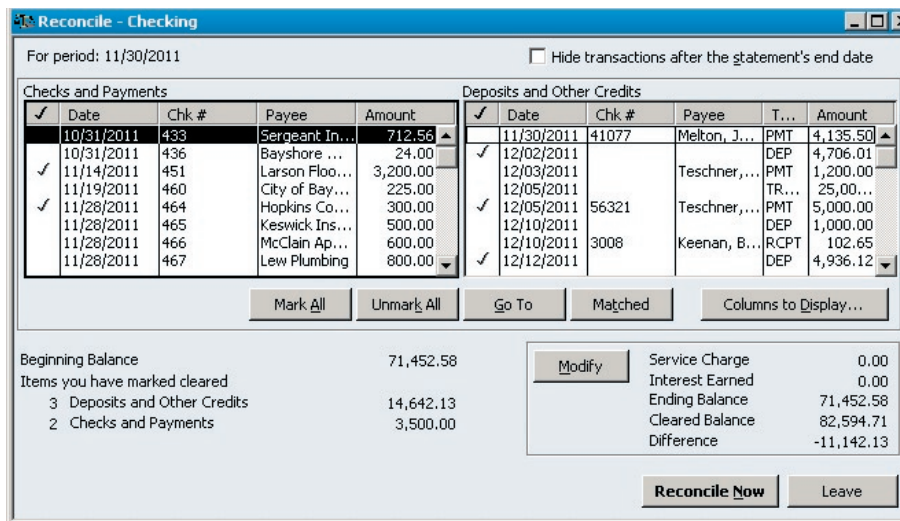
Reconcile - Checking

For period: 11/30/2011

Hide transactions after the statement's end date

Checks and Payments

| ✓ | Date | Chk # | Payee | Amount |
|---|---|---|---|---|
| | 10/31/2011 | 433 | Sergeant In... | 712.56 |
| | 10/31/2011 | 436 | Bayshore ... | 24.00 |
| ✓ | 11/14/2011 | 451 | Larson Floo... | 3,200.00 |
| | 11/19/2011 | 460 | City of Bay... | 225.00 |
| ✓ | 11/28/2011 | 464 | Hopkins Co... | 300.00 |
| | 11/28/2011 | 465 | Keswick Ins... | 500.00 |
| | 11/28/2011 | 466 | McClain Ap... | 600.00 |
| | 11/28/2011 | 467 | Lew Plumbing | 800.00 |

Deposits and Other Credits

| ✓ | Date | Chk # | Payee | T... | Amount |
|---|---|---|---|---|---|
| | 11/30/2011 | 41077 | Melton, J... | PMT | 4,135.50 |
| ✓ | 12/02/2011 | | | DEP | 4,706.01 |
| | 12/03/2011 | | Teschner,... | PMT | 1,200.00 |
| | 12/05/2011 | | | TR... | 25,00... |
| ✓ | 12/05/2011 | 56321 | Teschner,... | PMT | 5,000.00 |
| | 12/10/2011 | | | DEP | 1,000.00 |
| | 12/10/2011 | 3008 | Keenan, B... | RCPT | 102.65 |
| ✓ | 12/12/2011 | | | DEP | 4,936.12 |

Mark All   Unmark All   Go To   Matched   Columns to Display...

Beginning Balance 71,452.58
Items you have marked cleared
3 Deposits and Other Credits 14,642.13
2 Checks and Payments 3,500.00

Modify

Service Charge 0.00
Interest Earned 0.00
Ending Balance 71,452.58
Cleared Balance 82,594.71
Difference -11,142.13

Reconcile Now   Leave